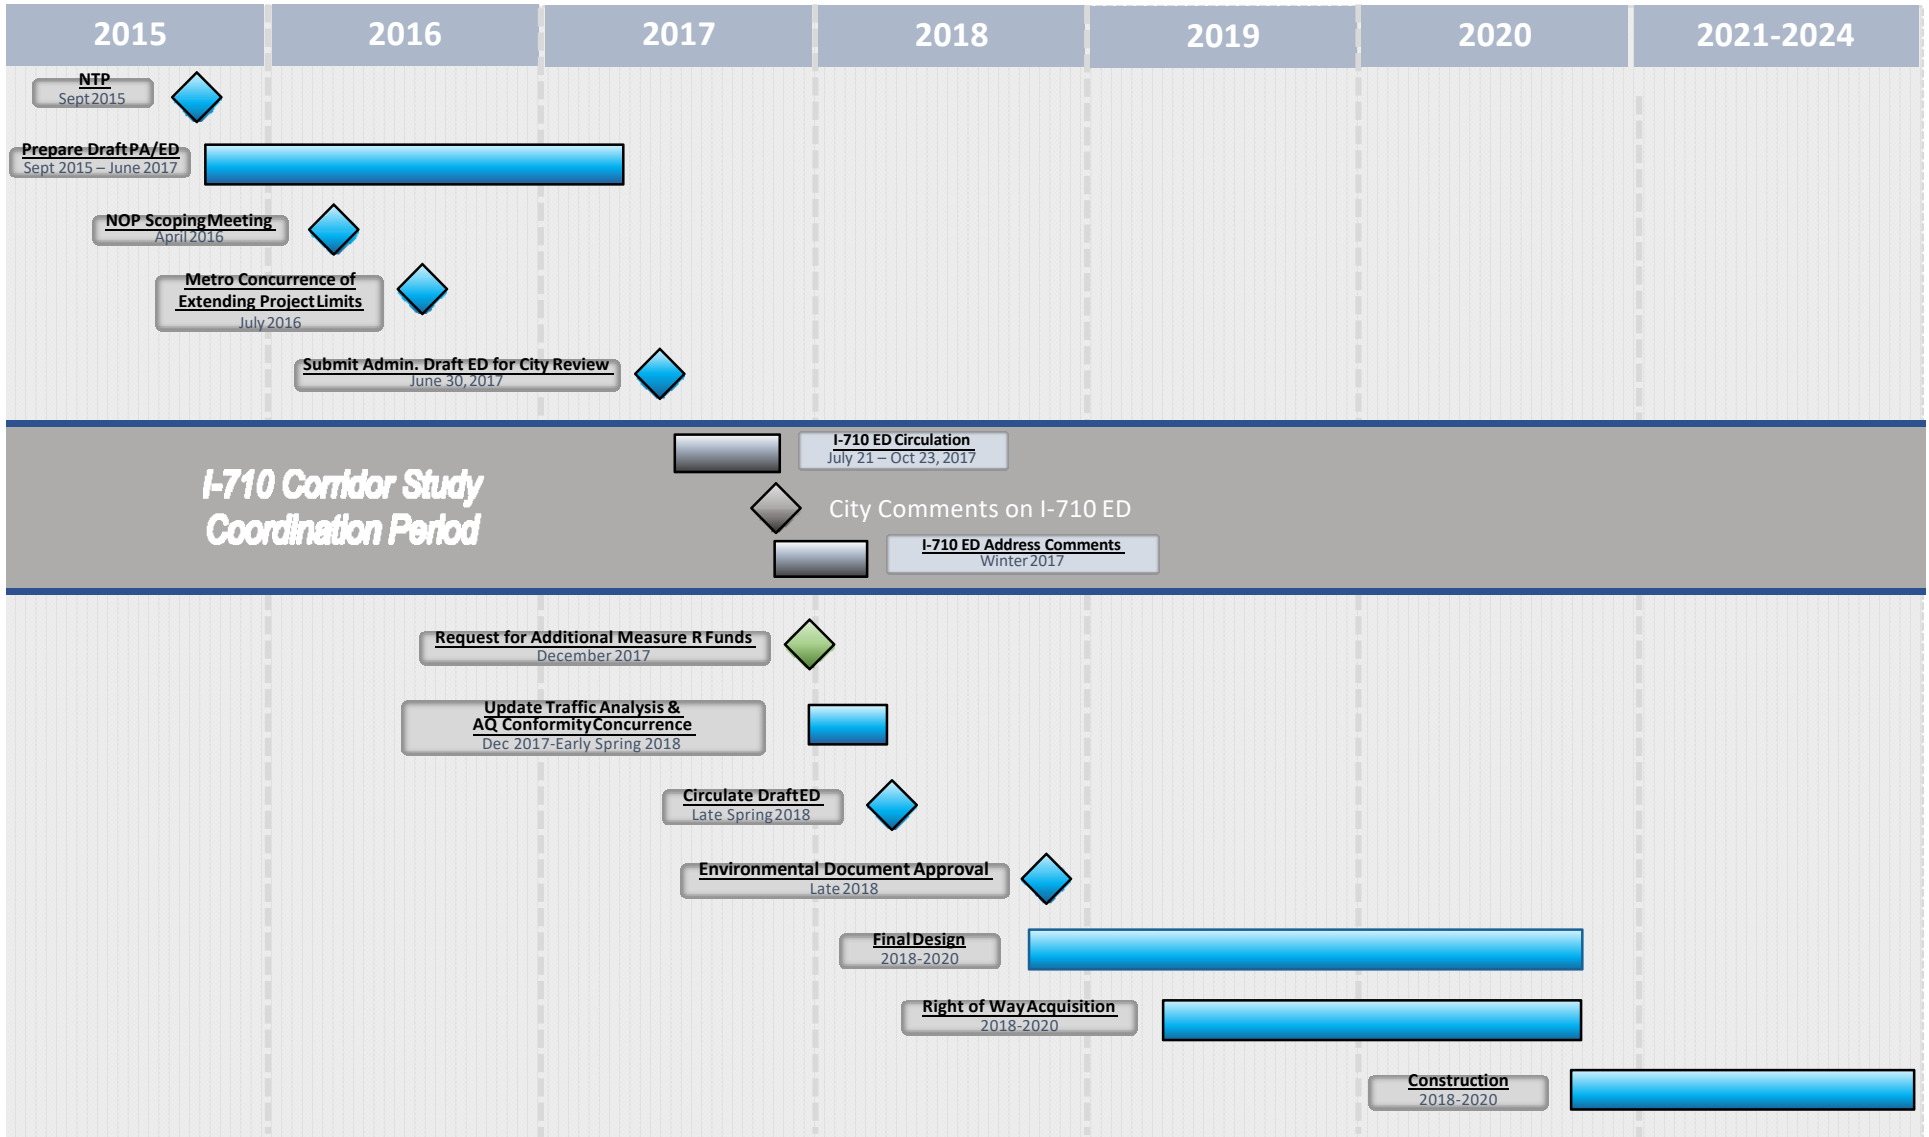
| 2015 | 2016 | 2017 | 2018 | 2019 | 2020 | 2021-2024 |
|---|---|---|---|---|---|---|

NTP
Sept 2015

Prepare Draft PA/ED
Sept 2015 – June 2017

NOP Scoping Meeting
April 2016

Metro Concurrence of Extending Project Limits
July 2016

Submit Admin. Draft ED for City Review
June 30, 2017

I-710 Corridor Study Coordination Period

I-710 ED Circulation
July 21 – Oct 23, 2017

City Comments on I-710 ED

I-710 ED Address Comments
Winter 2017

Request for Additional Measure R Funds
December 2017

Update Traffic Analysis & AQ Conformity Concurrence
Dec 2017-Early Spring 2018

Circulate Draft ED
Late Spring 2018

Environmental Document Approval
Late 2018

Final Design
2018-2020

Right of Way Acquisition
2018-2020

Construction
2018-2020